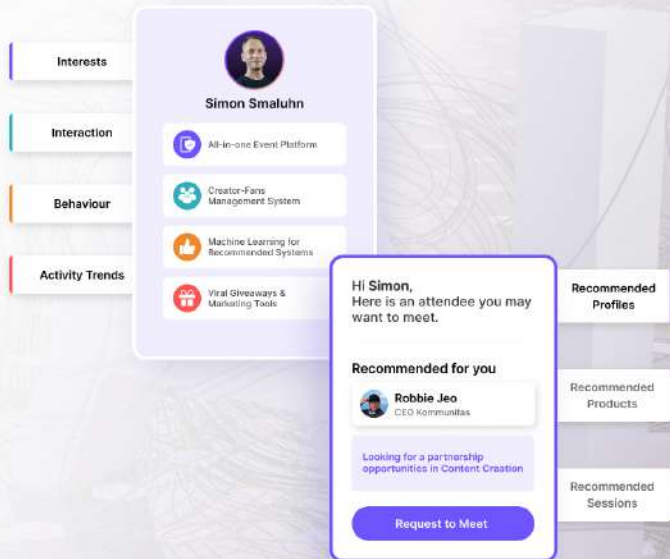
Interests

Interaction

Behaviour

Activity Trends

Simon Smaluhn

All-in-one Event Platform

Creator-Fans Management System

Machine Learning for Recommended Systems

Viral Giveaways & Marketing Tools

Hi Simon,
Here is an attendee you may want to meet.

Recommended for you

Robbie Jeo
CEO Kommunitas

Looking for a partnership opportunities in Content Creation

Request to Meet

Recommended Profiles

Recommended Products

Recommended Sessions